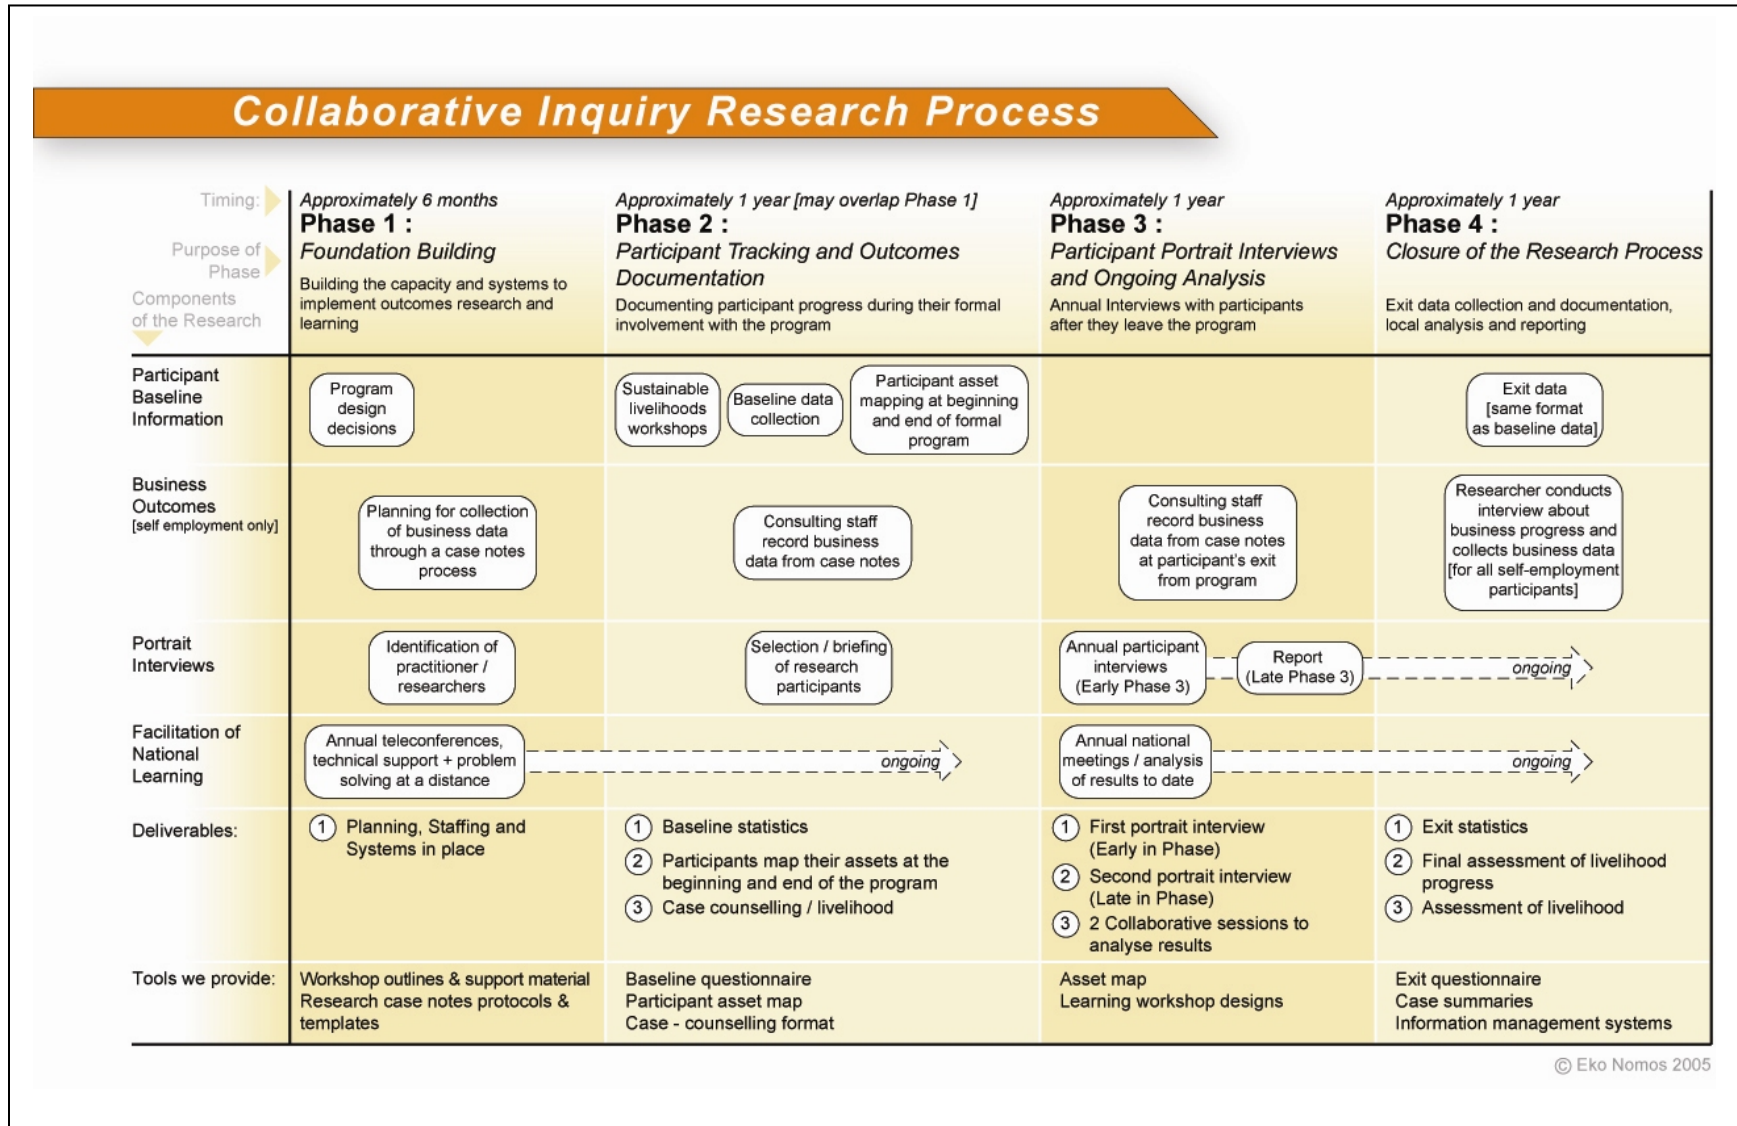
Collaborative Inquiry Research Process

| Timing: / Purpose of Phase / Components of the Research | Approximately 6 months **Phase 1 :** *Foundation Building* Building the capacity and systems to implement outcomes research and learning | Approximately 1 year [may overlap Phase 1] **Phase 2 :** *Participant Tracking and Outcomes Documentation* Documenting participant progress during their formal involvement with the program | Approximately 1 year **Phase 3 :** *Participant Portrait Interviews and Ongoing Analysis* Annual Interviews with participants after they leave the program | Approximately 1 year **Phase 4 :** *Closure of the Research Process* Exit data collection and documentation, local analysis and reporting |
|---|---|---|---|---|
| Participant Baseline Information | Program design decisions | Sustainable livelihoods workshops; Baseline data collection; Participant asset mapping at beginning and end of formal program | | Exit data [same format as baseline data] |
| Business Outcomes [self employment only] | Planning for collection of business data through a case notes process | Consulting staff record business data from case notes | Consulting staff record business data from case notes at participant's exit from program | Researcher conducts interview about business progress and collects business data [for all self-employment participants] |
| Portrait Interviews | Identification of practitioner / researchers | Selection / briefing of research participants | Annual participant interviews (Early Phase 3); Report (Late Phase 3) | ongoing |
| Facilitation of National Learning | Annual teleconferences, technical support + problem solving at a distance | ongoing | Annual national meetings / analysis of results to date | ongoing |
| Deliverables: | 1 Planning, Staffing and Systems in place | 1 Baseline statistics 2 Participants map their assets at the beginning and end of the program 3 Case counselling / livelihood | 1 First portrait interview (Early in Phase) 2 Second portrait interview (Late in Phase) 3 2 Collaborative sessions to analyse results | 1 Exit statistics 2 Final assessment of livelihood progress 3 Assessment of livelihood |
| Tools we provide: | Workshop outlines & support material Research case notes protocols & templates | Baseline questionnaire Participant asset map Case - counselling format | Asset map Learning workshop designs | Exit questionnaire Case summaries Information management systems |

© Eko Nomos 2005